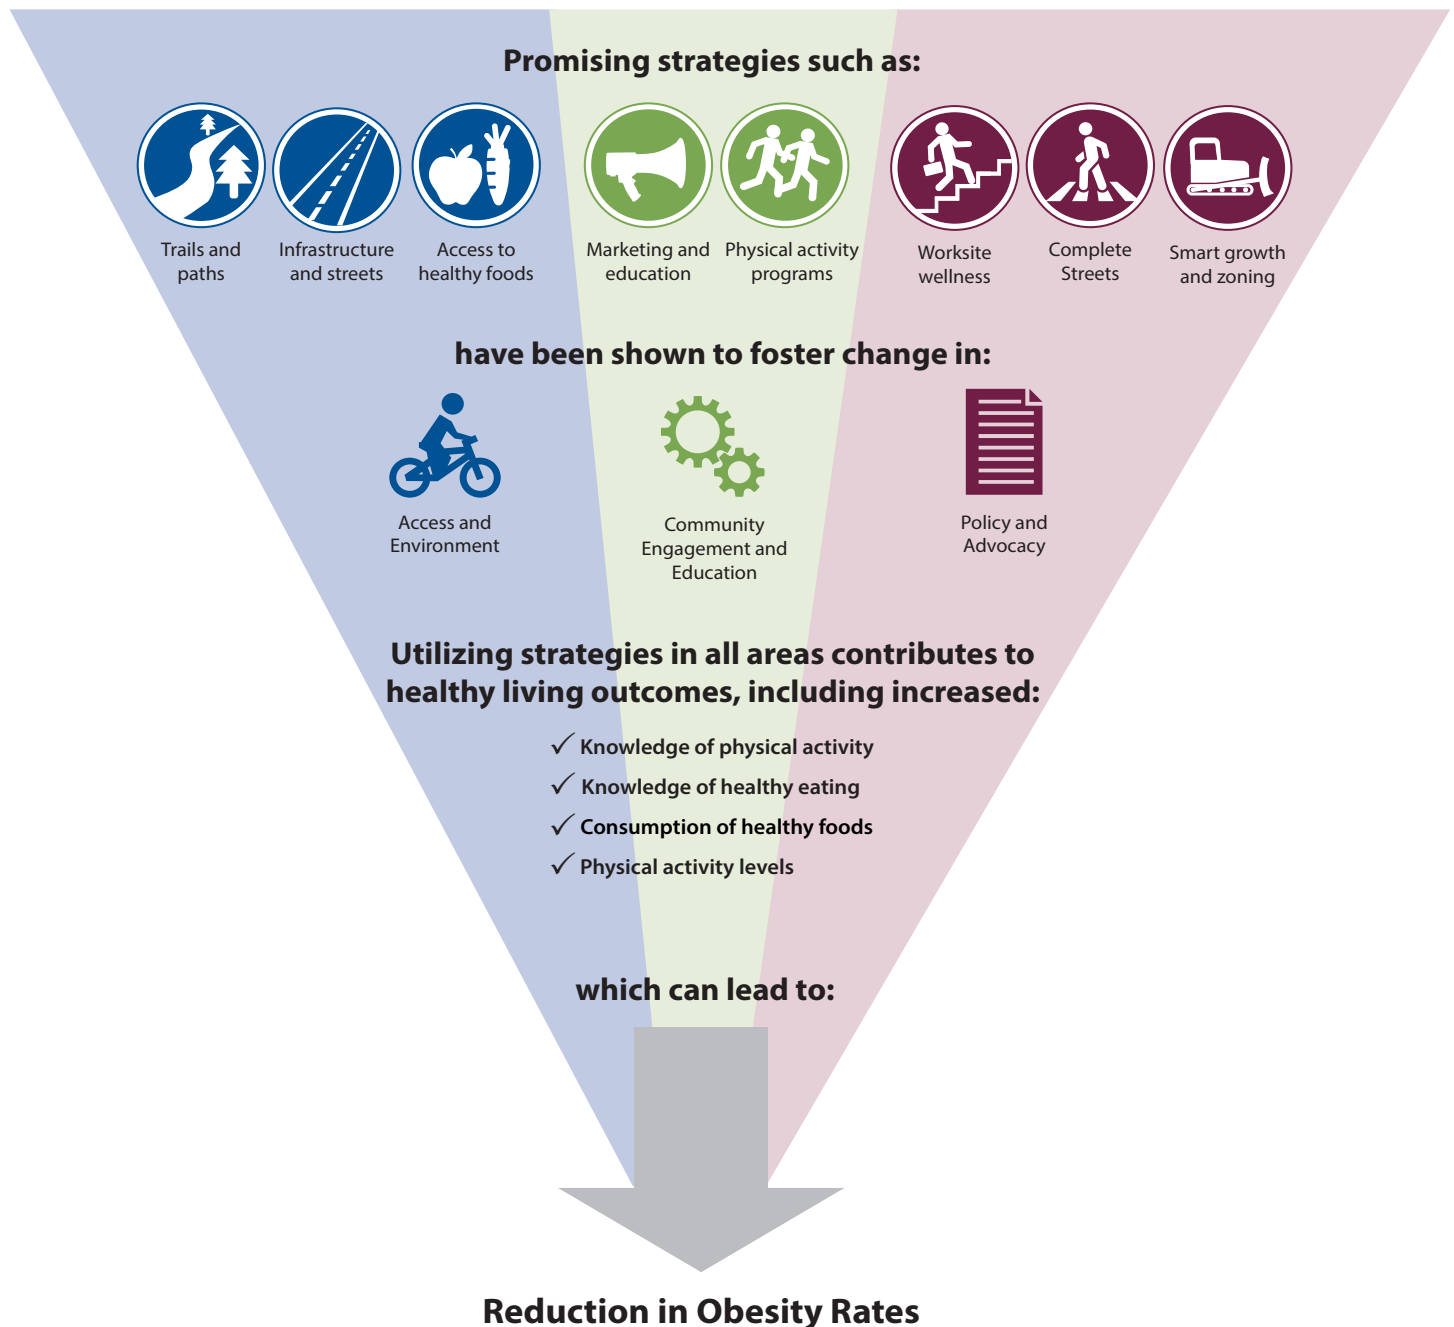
Promising strategies such as:

Trails and paths

Infrastructure and streets

Access to healthy foods

Marketing and education

Physical activity programs

Worksite wellness

Complete Streets

Smart growth and zoning

have been shown to foster change in:

Access and Environment

Community Engagement and Education

Policy and Advocacy

Utilizing strategies in all areas contributes to healthy living outcomes, including increased:

✓ Knowledge of physical activity
✓ Knowledge of healthy eating
✓ Consumption of healthy foods
✓ Physical activity levels

which can lead to:

Reduction in Obesity Rates